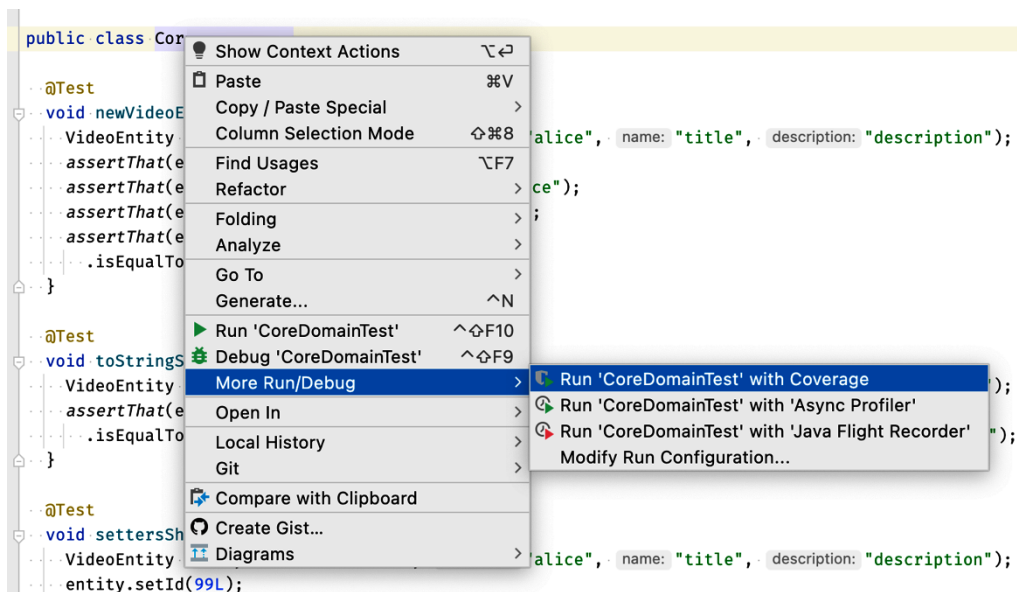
public class Cor

@Test
void newVideoE
VideoEntity
assertThat(e
assertThat(e
assertThat(e
assertThat(e
.isEqualTo
}

@Test
void toStringS
VideoEntity
assertThat(e
.isEqualTo
}

@Test
void settersSh
VideoEntity
entity.setId(99L);

"alice", name: "title", description: "description");
ce");
;
);
");
"alice", name: "title", description: "description");

Show Context Actions ⌥↩
Paste ⌘V
Copy / Paste Special
Column Selection Mode ⇧⌘8
Find Usages ⌥F7
Refactor
Folding
Analyze
Go To
Generate... ^N
Run 'CoreDomainTest' ^⇧F10
Debug 'CoreDomainTest' ^⇧F9
More Run/Debug
Open In
Local History
Git
Compare with Clipboard
Create Gist...
Diagrams

Run 'CoreDomainTest' with Coverage
Run 'CoreDomainTest' with 'Async Profiler'
Run 'CoreDomainTest' with 'Java Flight Recorder'
Modify Run Configuration...